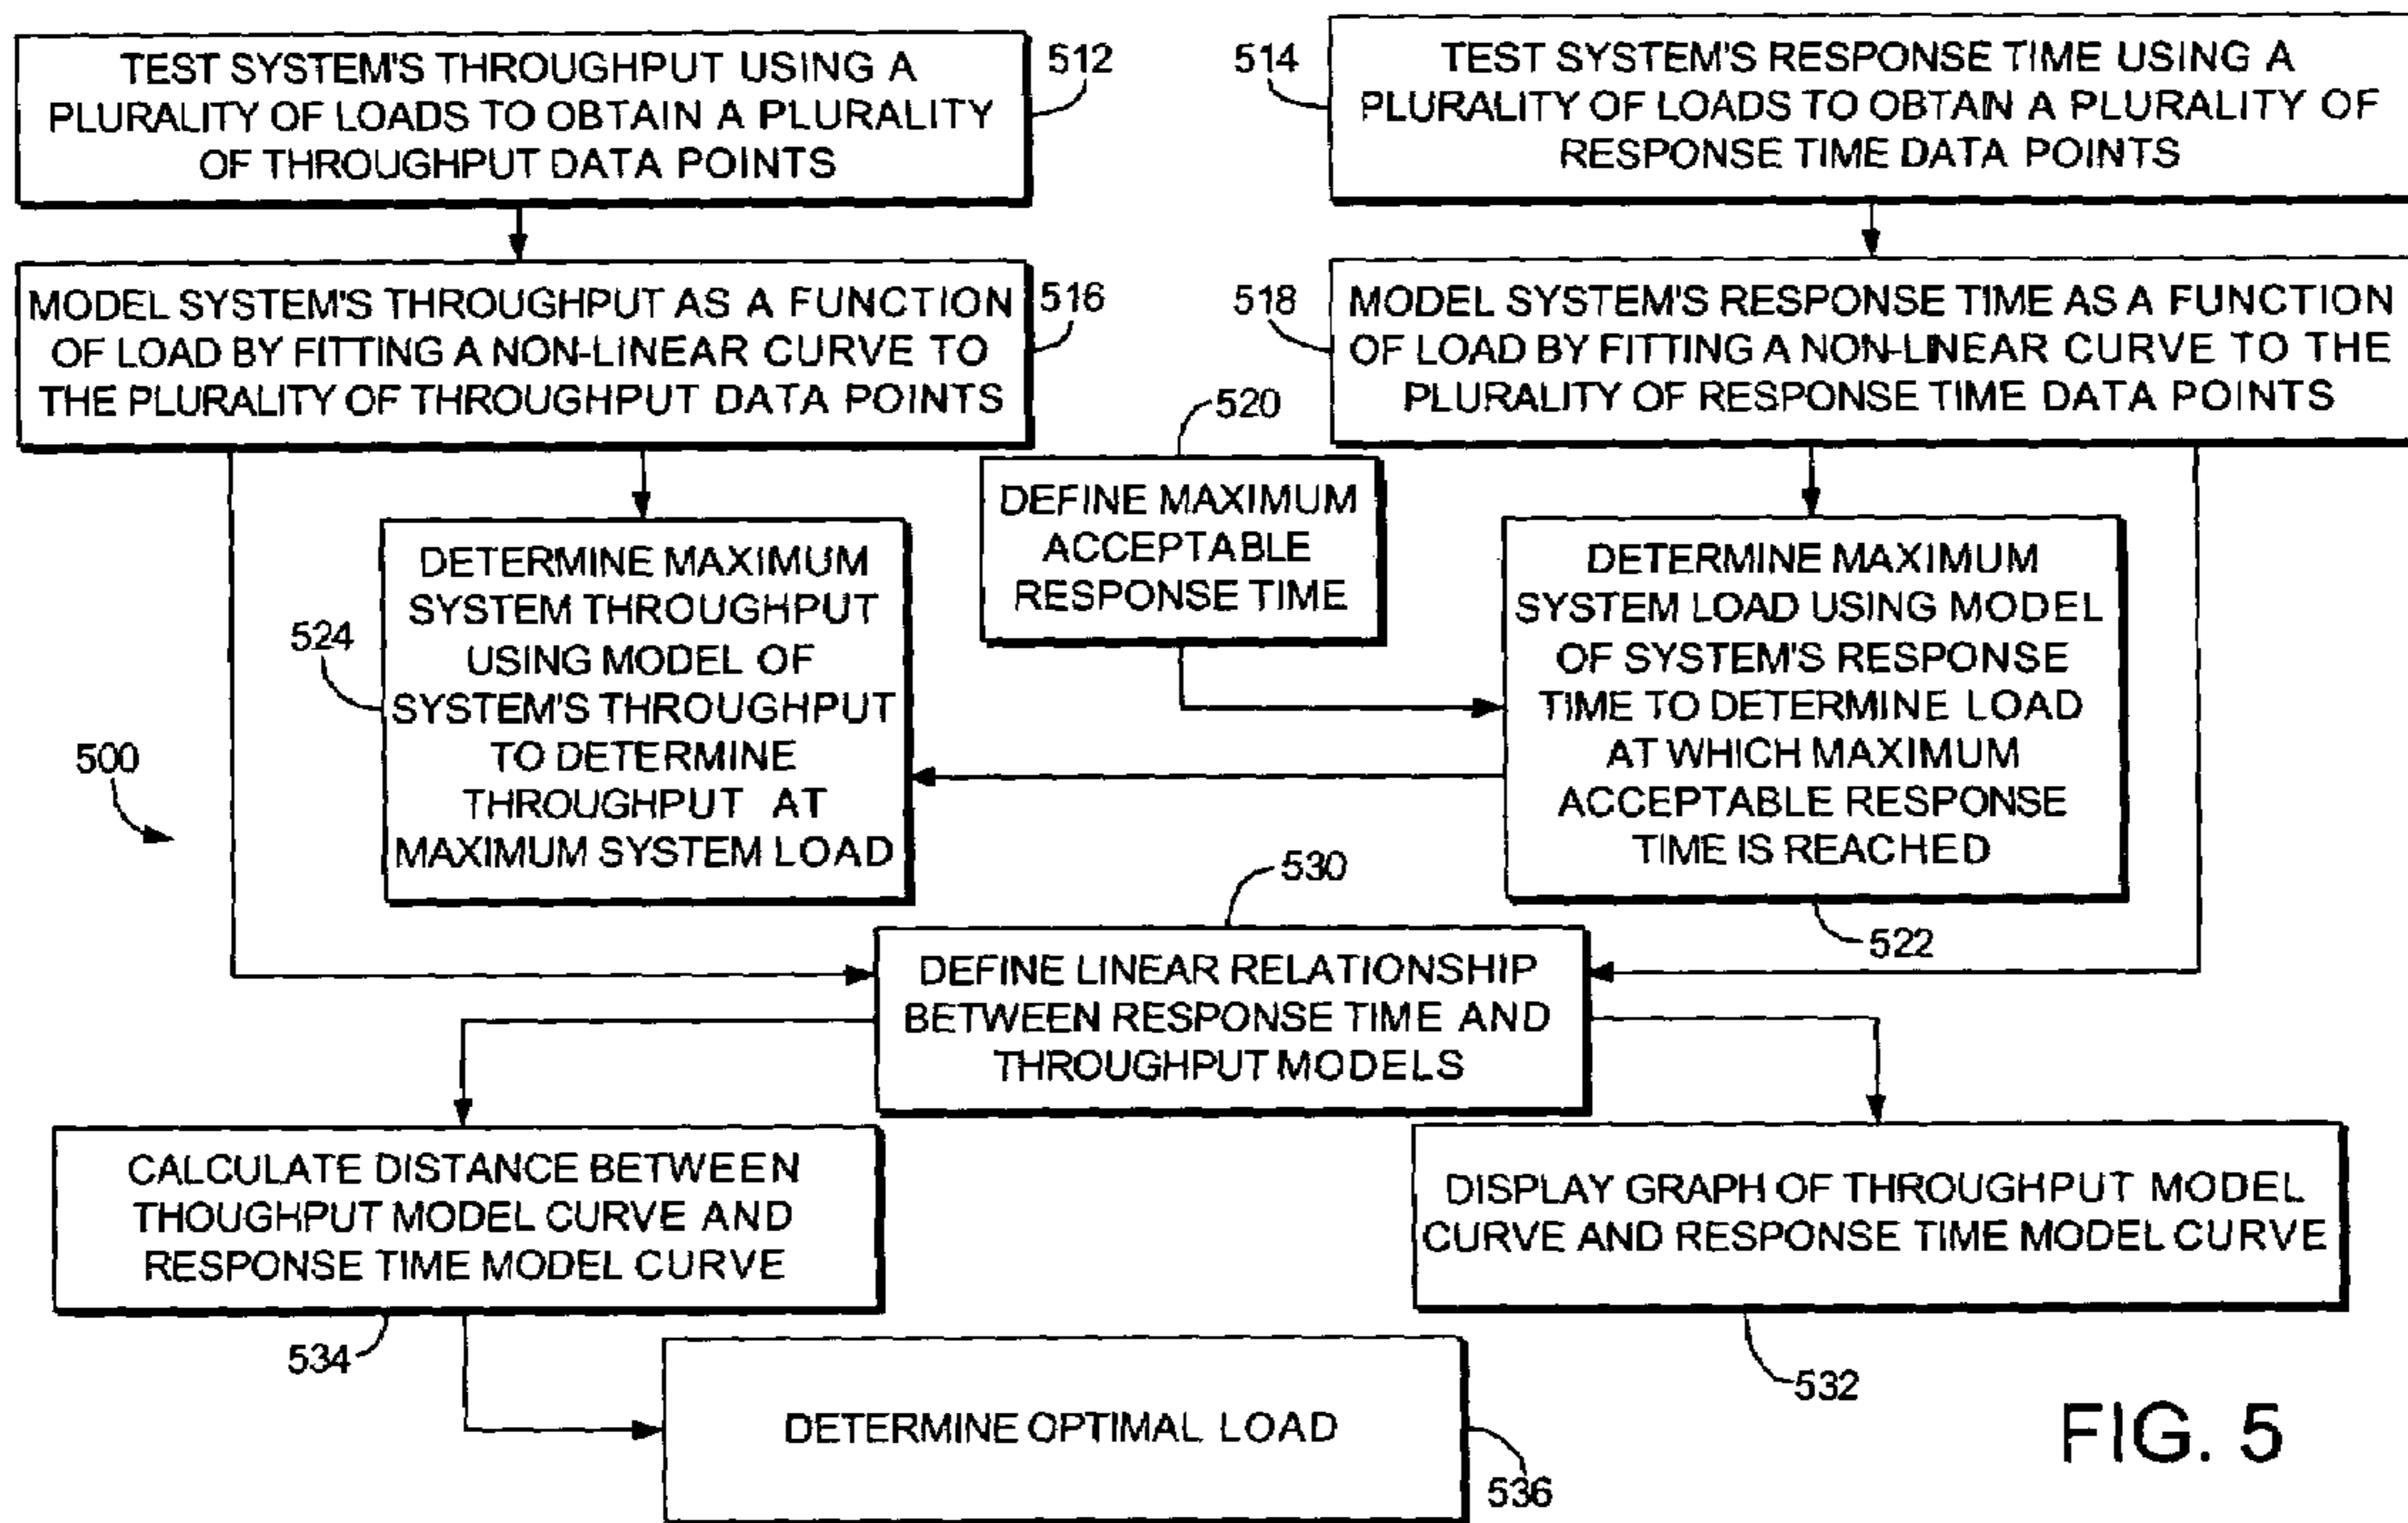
TEST SYSTEM'S THROUGHPUT USING A PLURALITY OF LOADS TO OBTAIN A PLURALITY OF THROUGHPUT DATA POINTS

512

514

TEST SYSTEM'S RESPONSE TIME USING A PLURALITY OF LOADS TO OBTAIN A PLURALITY OF RESPONSE TIME DATA POINTS

MODEL SYSTEM'S THROUGHPUT AS A FUNCTION OF LOAD BY FITTING A NON-LINEAR CURVE TO THE PLURALITY OF THROUGHPUT DATA POINTS

516

518

MODEL SYSTEM'S RESPONSE TIME AS A FUNCTION OF LOAD BY FITTING A NON-LINEAR CURVE TO THE PLURALITY OF RESPONSE TIME DATA POINTS

520

DEFINE MAXIMUM ACCEPTABLE RESPONSE TIME

524

DETERMINE MAXIMUM SYSTEM THROUGHPUT USING MODEL OF SYSTEM'S THROUGHPUT TO DETERMINE THROUGHPUT AT MAXIMUM SYSTEM LOAD

DETERMINE MAXIMUM SYSTEM LOAD USING MODEL OF SYSTEM'S RESPONSE TIME TO DETERMINE LOAD AT WHICH MAXIMUM ACCEPTABLE RESPONSE TIME IS REACHED

500

530

522

DEFINE LINEAR RELATIONSHIP BETWEEN RESPONSE TIME AND THROUGHPUT MODELS

CALCULATE DISTANCE BETWEEN THOUGHPUT MODEL CURVE AND RESPONSE TIME MODEL CURVE

DISPLAY GRAPH OF THROUGHPUT MODEL CURVE AND RESPONSE TIME MODEL CURVE

534

532

DETERMINE OPTIMAL LOAD

536

FIG. 5